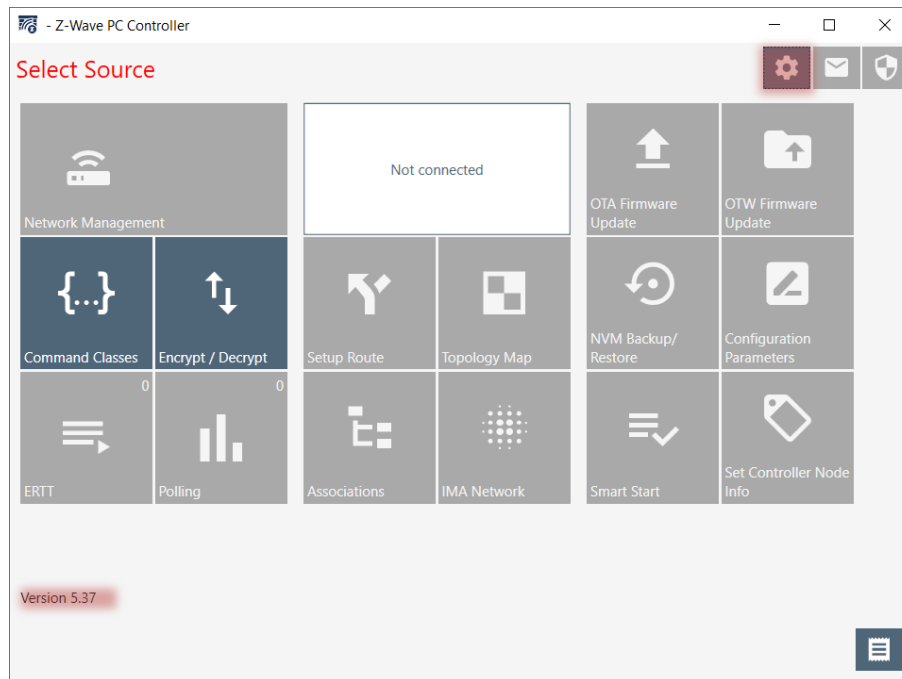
- Z-Wave PC Controller

Select Source

Network Management

Not connected

OTA Firmware Update

OTW Firmware Update

{...}

Command Classes

Encrypt / Decrypt

Setup Route

Topology Map

NVM Backup/ Restore

Configuration Parameters

0

ERTT

0

Polling

Associations

IMA Network

Smart Start

Set Controller Node Info

Version 5.37